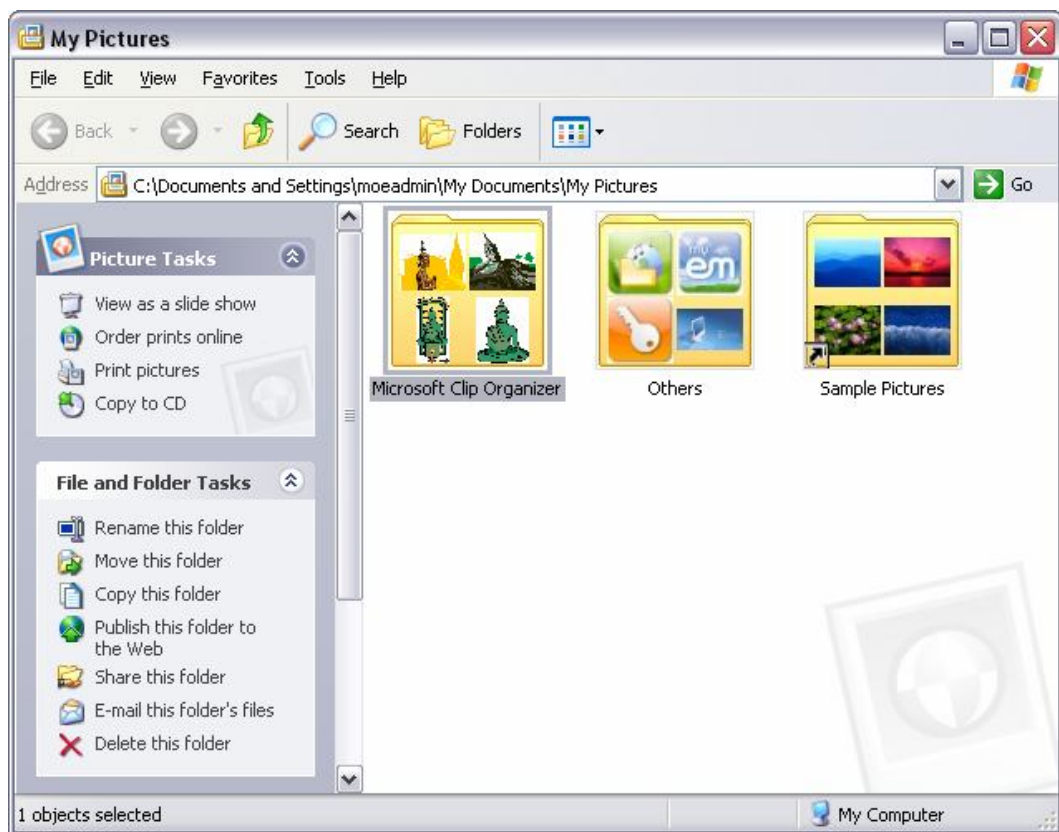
My Pictures

File Edit View Favorites Tools Help

Back Search Folders

Address C:\Documents and Settings\moeadmin\My Documents\My Pictures Go

Picture Tasks

View as a slide show
Order prints online
Print pictures
Copy to CD

File and Folder Tasks

Rename this folder
Move this folder
Copy this folder
Publish this folder to the Web
Share this folder
E-mail this folder's files
Delete this folder

em

Microsoft Clip Organizer

Others

Sample Pictures

1 objects selected

My Computer